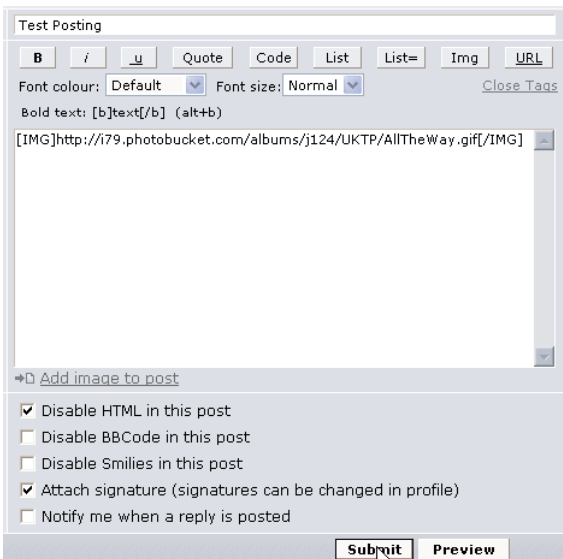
Test Posting

B i u Quote Code List List= Img URL

Font colour: Default Font size: Normal Close Tags

Bold text: [b]text[/b] (alt+b)

[IMG]http://i79.photobucket.com/albums/j124/UKTP/AllTheWay.gif[/IMG]

Add image to post

Disable HTML in this post

Disable BBCode in this post

Disable Smilies in this post

Attach signature (signatures can be changed in profile)

Notify me when a reply is posted

Submit Preview